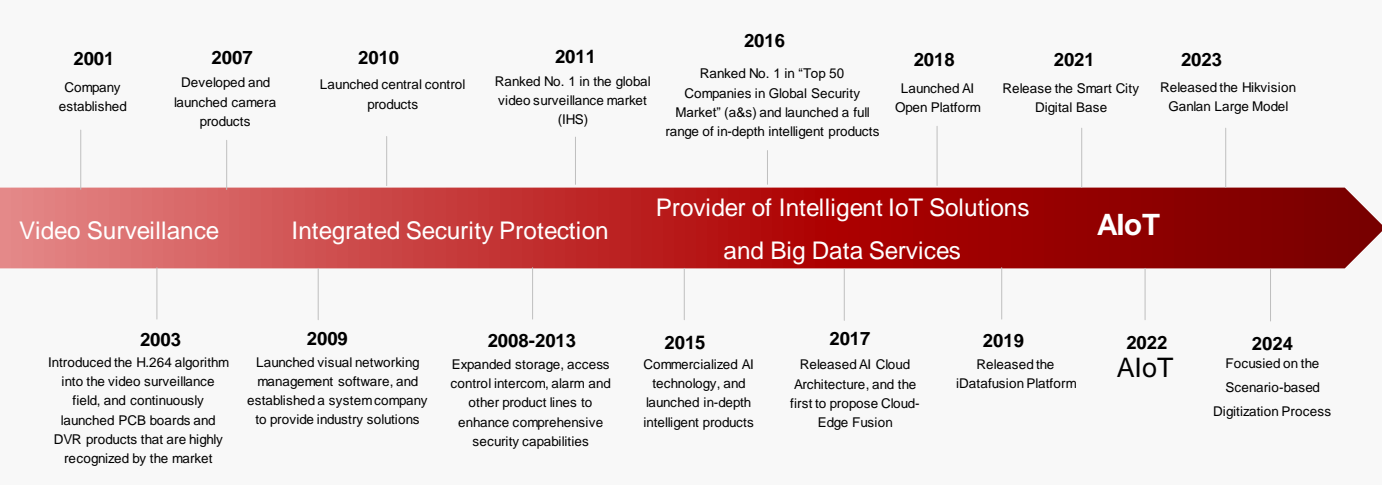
2001
Company established

2007
Developed and launched camera products

2010
Launched central control products

2011
Ranked No. 1 in the global video surveillance market (IHS)

2016
Ranked No. 1 in "Top 50 Companies in Global Security Market" (a&s) and launched a full range of in-depth intelligent products

2018
Launched AI Open Platform

2021
Release the Smart City Digital Base

2023
Released the Hikvision Ganlan Large Model

Video Surveillance

Integrated Security Protection

Provider of Intelligent IoT Solutions and Big Data Services

AIoT

2003
Introduced the H.264 algorithm into the video surveillance field, and continuously launched PCB boards and DVR products that are highly recognized by the market

2009
Launched visual networking management software, and established a system company to provide industry solutions

2008-2013
Expanded storage, access control intercom, alarm and other product lines to enhance comprehensive security capabilities

2015
Commercialized AI technology, and launched in-depth intelligent products

2017
Released AI Cloud Architecture, and the first to propose Cloud-Edge Fusion

2019
Released the iDatafusion Platform

2022
AIoT

2024
Focusied on the Scenario-based Digitization Process